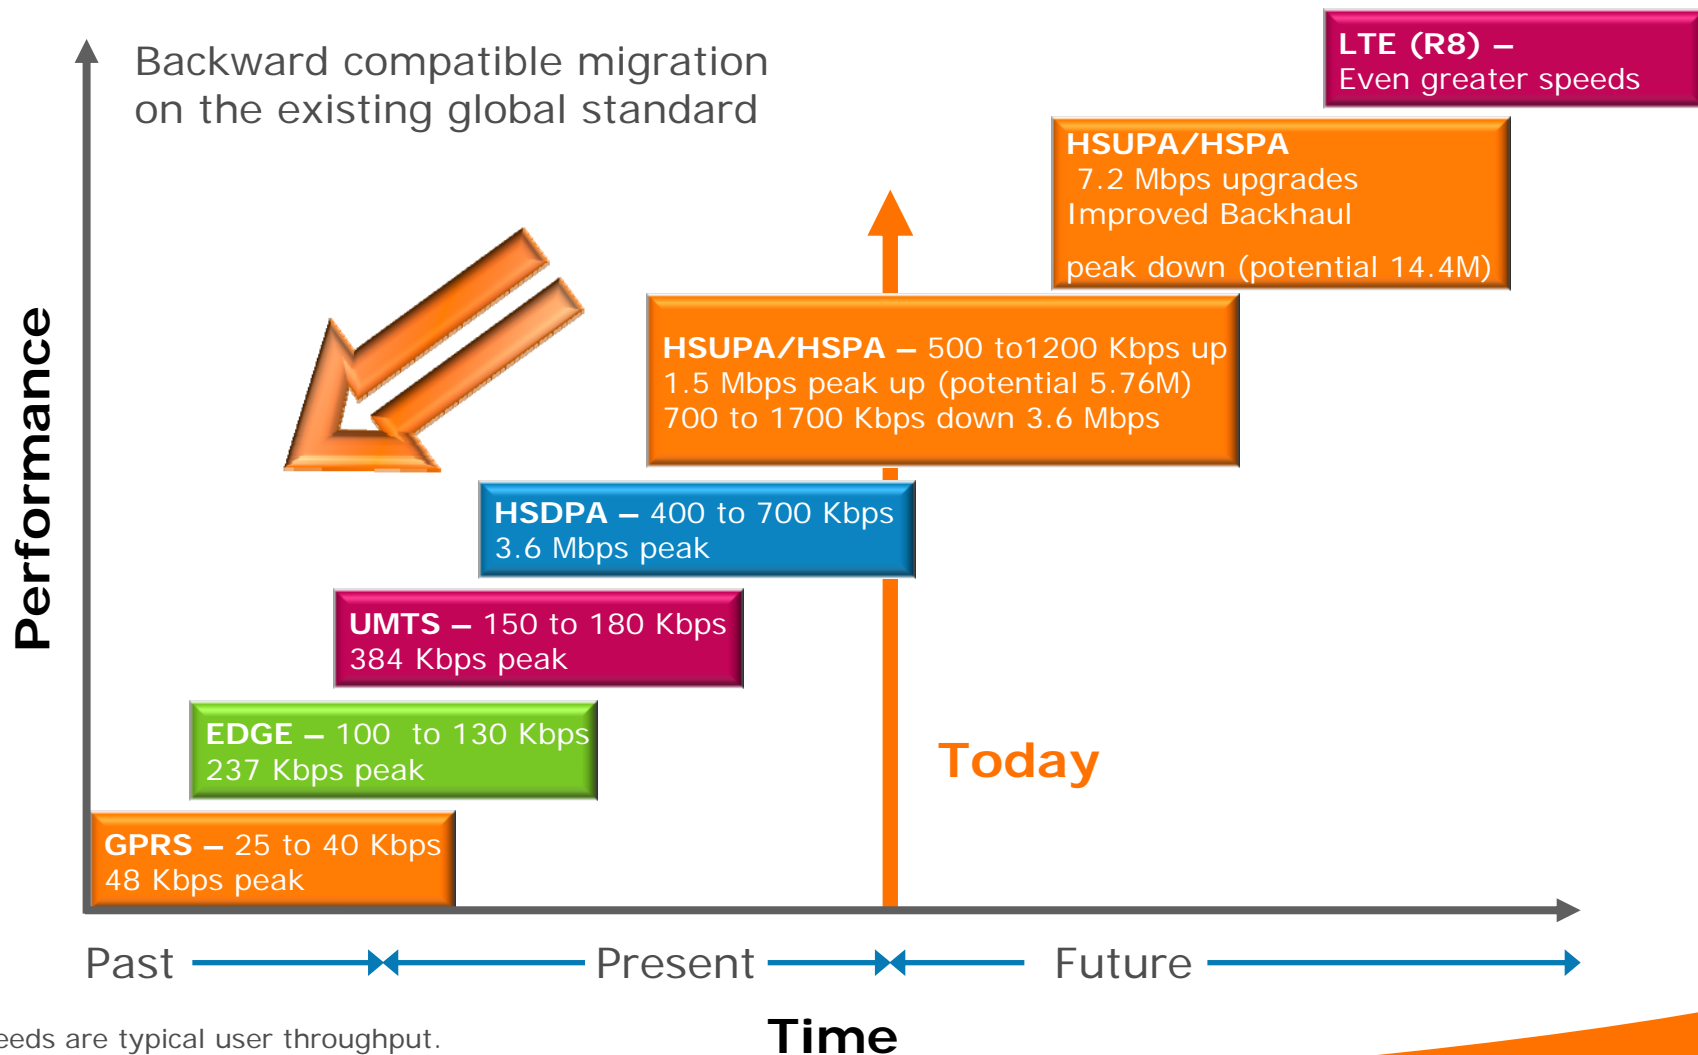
Backward compatible migration on the existing global standard

LTE (R8) – Even greater speeds

HSUPA/HSPA
7.2 Mbps upgrades
Improved Backhaul

peak down (potential 14.4M)

HSUPA/HSPA – 500 to1200 Kbps up
1.5 Mbps peak up (potential 5.76M)
700 to 1700 Kbps down 3.6 Mbps

HSDPA – 400 to 700 Kbps
3.6 Mbps peak

UMTS – 150 to 180 Kbps
384 Kbps peak

EDGE – 100 to 130 Kbps
237 Kbps peak

GPRS – 25 to 40 Kbps
48 Kbps peak

Performance

Today

Past Present Future

eeds are typical user throughput.

Time